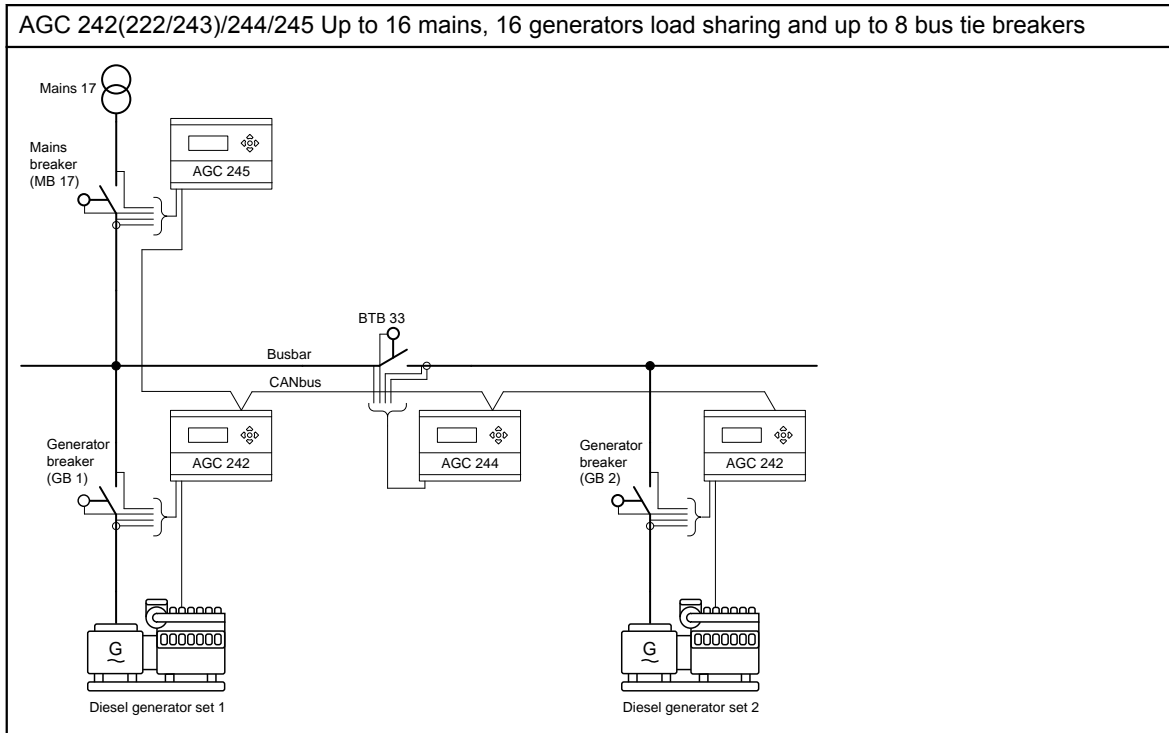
AGC 242(222/243)/244/245 Up to 16 mains, 16 generators load sharing and up to 8 bus tie breakers

Mains 17

Mains breaker (MB 17)

AGC 245

BTB 33

Busbar

CANbus

Generator breaker (GB 1)

AGC 242

AGC 244

Generator breaker (GB 2)

AGC 242

G

G

Diesel generator set 1

Diesel generator set 2